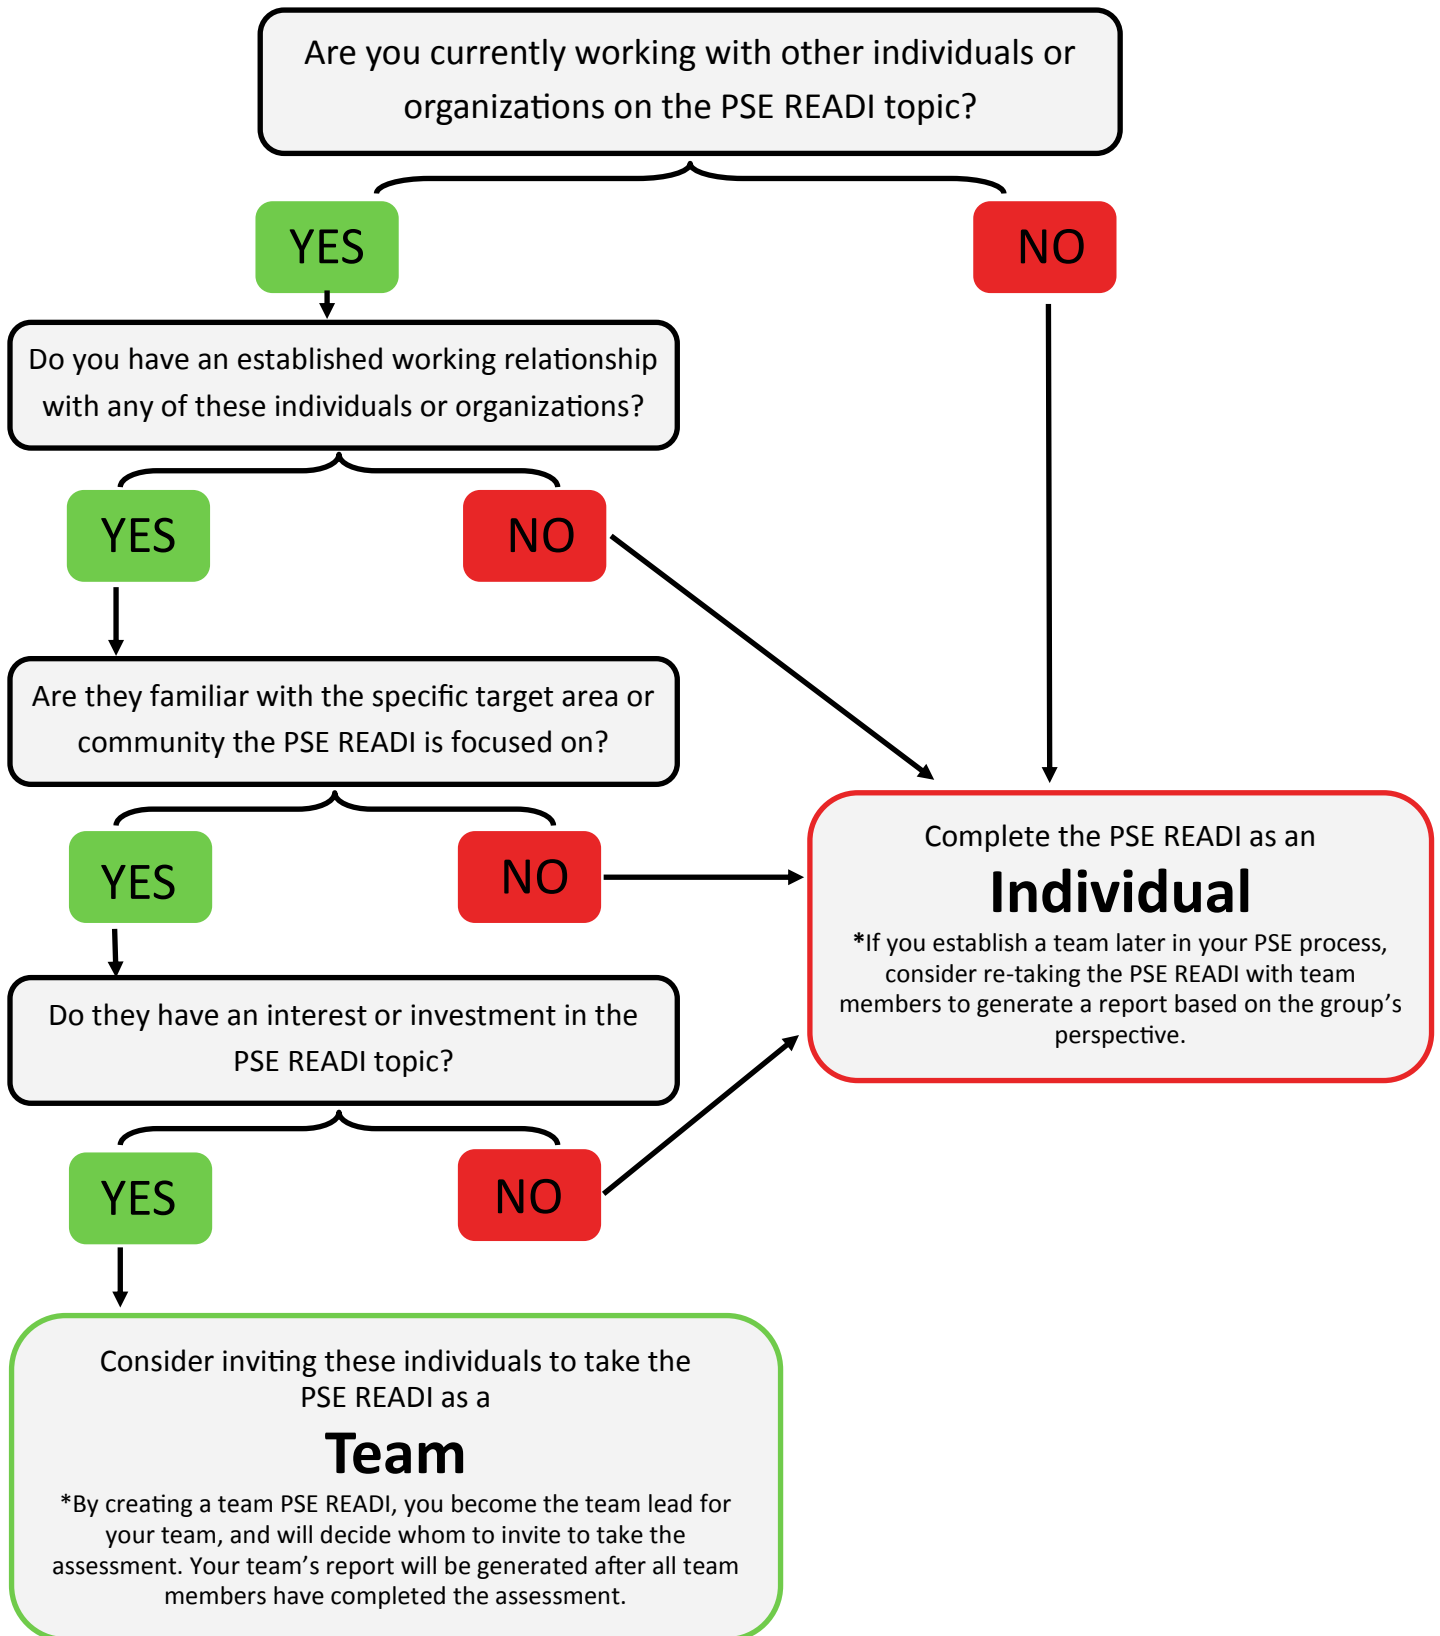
Are you currently working with other individuals or organizations on the PSE READI topic?

YES

NO

Do you have an established working relationship with any of these individuals or organizations?

YES

NO

Are they familiar with the specific target area or community the PSE READI is focused on?

YES

NO

Complete the PSE READI as an

Individual

*If you establish a team later in your PSE process, consider re-taking the PSE READI with team members to generate a report based on the group's perspective.

Do they have an interest or investment in the PSE READI topic?

YES

NO

Consider inviting these individuals to take the PSE READI as a

Team

*By creating a team PSE READI, you become the team lead for your team, and will decide whom to invite to take the assessment. Your team's report will be generated after all team members have completed the assessment.